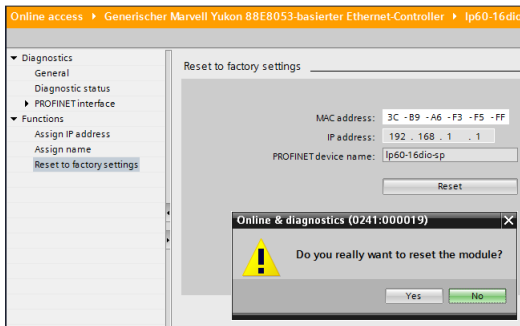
Online access ▸ Generischer Marvell Yukon 88E8053-basierter Ethernet-Controller ▸ Ip60-16dic

▼ Diagnostics
General
Diagnostic status
▸ PROFINET interface
▼ Functions
Assign IP address
Assign name
Reset to factory settings

Reset to factory settings

MAC address: 3C -B9 -A6 -F3 -F5 -FF
IP address: 192 . 168 . 1 . 1
PROFINET device name: lp60-16dio-sp

Reset

Online & diagnostics (0241:000019)

Do you really want to reset the module?

Yes
No